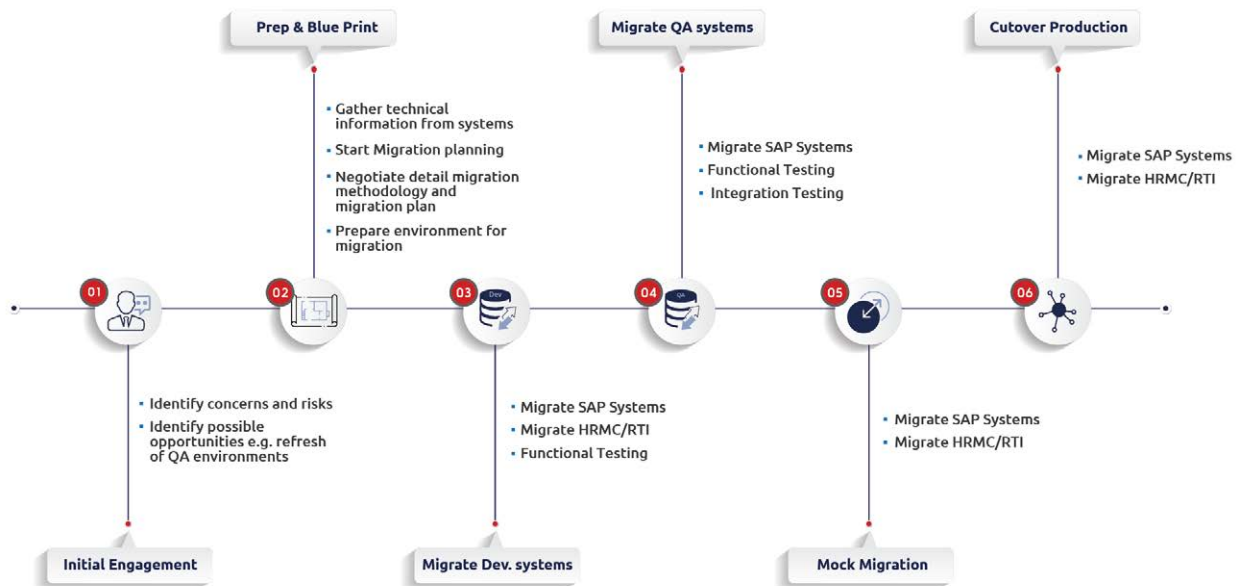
Prep & Blue Print

- Gather technical information from systems
- Start Migration planning
- Negotiate detail migration methodology and migration plan
- Prepare environment for migration

Migrate QA systems

- Migrate SAP Systems
- Functional Testing
- Integration Testing

Cutover Production

- Migrate SAP Systems
- Migrate HRMC/RTI

01

02

03

Dev

04

QA

05

06

- Identify concerns and risks
- Identify possible opportunities e.g. refresh of QA environments

Initial Engagement

- Migrate SAP Systems
- Migrate HRMC/RTI
- Functional Testing

Migrate Dev. systems

- Migrate SAP Systems
- Migrate HRMC/RTI

Mock Migration